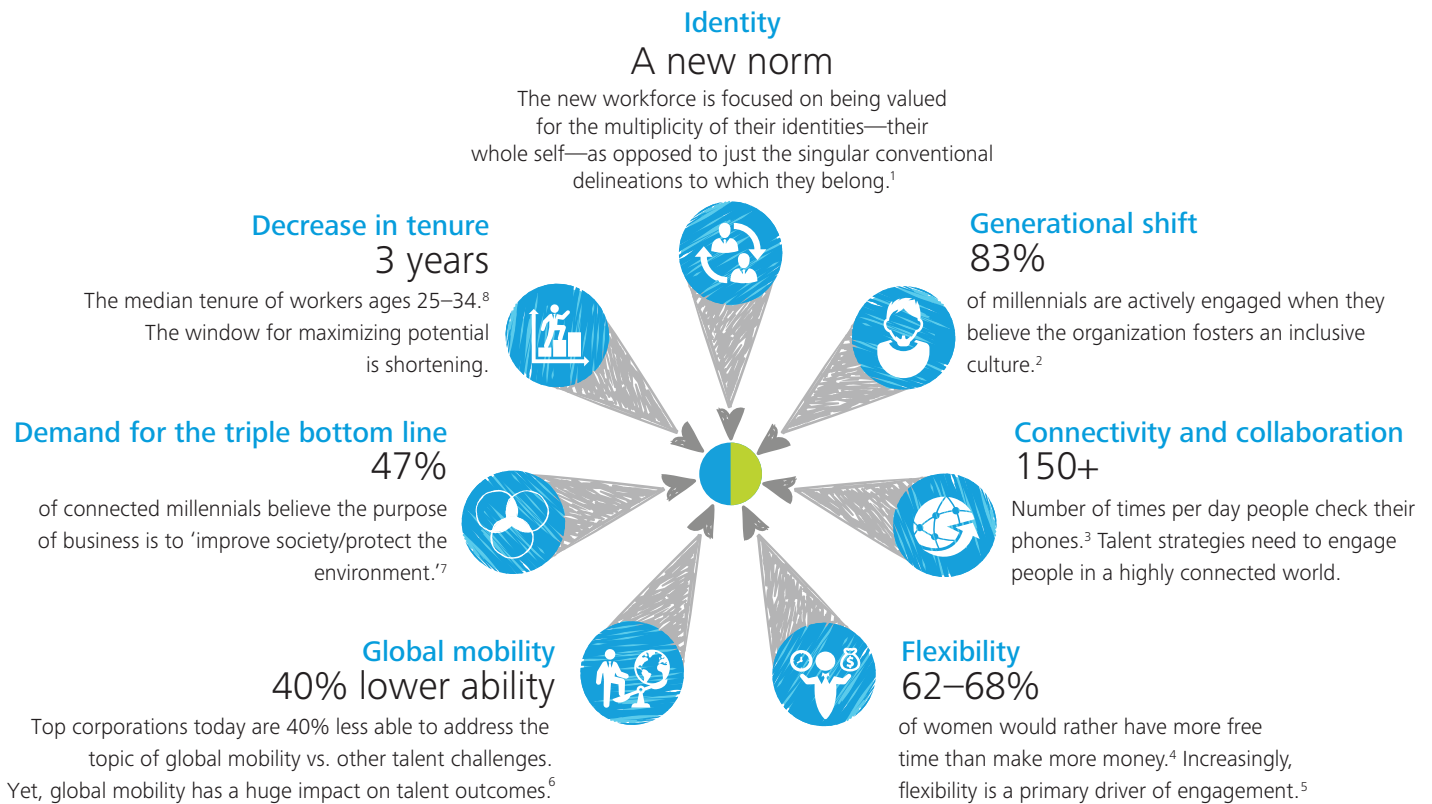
Identity
A new norm
The new workforce is focused on being valued for the multiplicity of their identities—their whole self—as opposed to just the singular conventional delineations to which they belong.$^1$

Decrease in tenure
3 years
The median tenure of workers ages 25–34.$^8$ The window for maximizing potential is shortening.

Generational shift
83%
of millennials are actively engaged when they believe the organization fosters an inclusive culture.$^2$

Demand for the triple bottom line
47%
of connected millennials believe the purpose of business is to 'improve society/protect the environment.'$^7$

Connectivity and collaboration
150+
Number of times per day people check their phones.$^3$ Talent strategies need to engage people in a highly connected world.

Global mobility
40% lower ability
Top corporations today are 40% less able to address the topic of global mobility vs. other talent challenges. Yet, global mobility has a huge impact on talent outcomes.$^6$

Flexibility
62–68%
of women would rather have more free time than make more money.$^4$ Increasingly, flexibility is a primary driver of engagement.$^5$